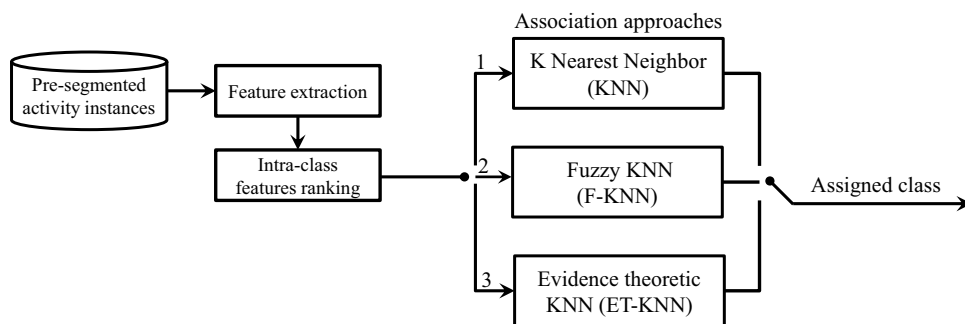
Pre-segmented activity instances

Feature extraction

Intra-class features ranking

Association approaches

1

K Nearest Neighbor (KNN)

2

Fuzzy KNN (F-KNN)

3

Evidence theoretic KNN (ET-KNN)

Assigned class